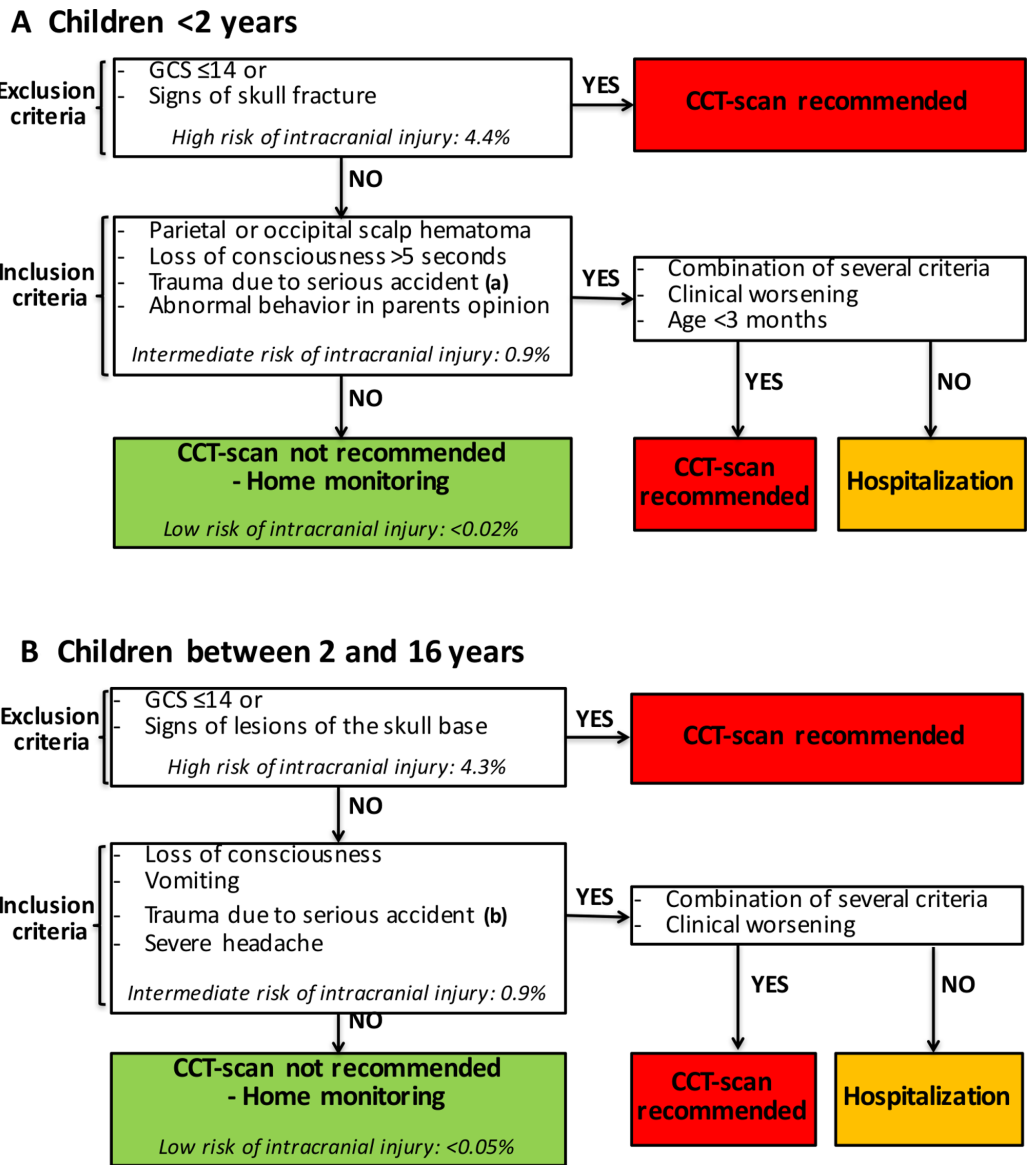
A Children <2 years

Exclusion criteria

- GCS ≤14 or
- Signs of skull fracture

High risk of intracranial injury: 4.4%

YES

CCT-scan recommended

NO

Inclusion criteria

- Parietal or occipital scalp hematoma
- Loss of consciousness >5 seconds
- Trauma due to serious accident (a)
- Abnormal behavior in parents opinion

Intermediate risk of intracranial injury: 0.9%

YES

- Combination of several criteria
- Clinical worsening
- Age <3 months

YES

NO

NO

CCT-scan not recommended - Home monitoring

Low risk of intracranial injury: <0.02%

CCT-scan recommended

Hospitalization

B Children between 2 and 16 years

Exclusion criteria

- GCS ≤14 or
- Signs of lesions of the skull base

High risk of intracranial injury: 4.3%

YES

CCT-scan recommended

NO

Inclusion criteria

- Loss of consciousness
- Vomiting
- Trauma due to serious accident (b)
- Severe headache

Intermediate risk of intracranial injury: 0.9%

YES

- Combination of several criteria
- Clinical worsening

YES

NO

NO

CCT-scan not recommended - Home monitoring

Low risk of intracranial injury: <0.05%

CCT-scan recommended

Hospitalization